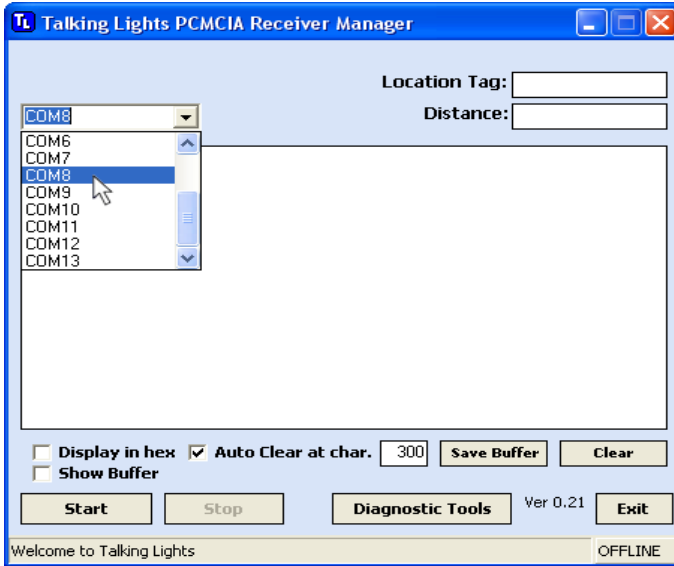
TL Talking Lights PCMCIA Receiver Manager

Location Tag:
Distance:

COM8
COM6
COM7
COM8
COM9
COM10
COM11
COM12
COM13

Display in hex
Auto Clear at char.
300
Save Buffer
Clear
Show Buffer

Start
Stop
Diagnostic Tools
Ver 0.21
Exit

Welcome to Talking Lights
OFFLINE